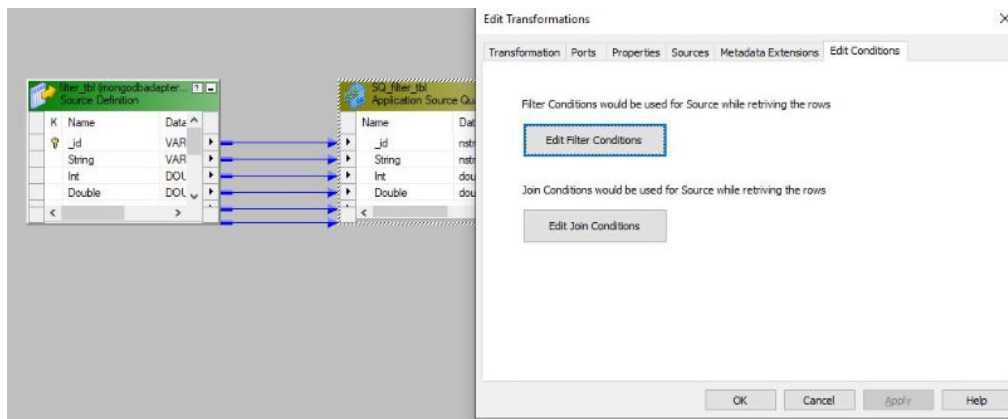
filter_tbl (mongodbadapter...
Source Definition

| K | Name | Data |
|---|---|---|
|  | _id | VAR |
|  | String | VAR |
|  | Int | DOL |
|  | Double | DOL |

SQ_filter_tbl
Application Source Qu

| Name | Dat |
|---|---|
| _id | nstr |
| String | nstr |
| Int | dou |
| Double | dou |

Edit Transformations

Transformation Ports Properties Sources Metadata Extensions Edit Conditions

Filter Conditions would be used for Source while retriving the rows

Edit Filter Conditions

Join Conditions would be used for Source while retriving the rows

Edit Join Conditions

OK Cancel Apply Help